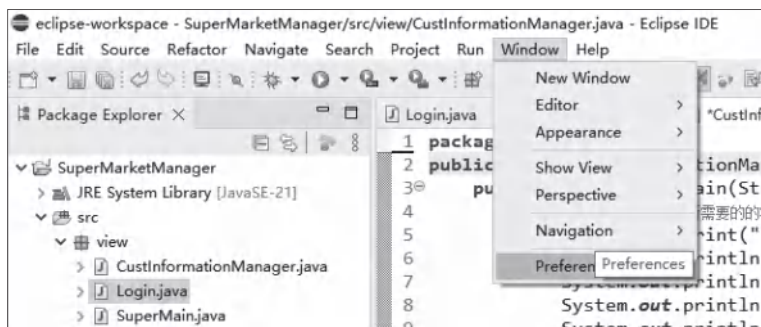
eclipse-workspace - SuperMarketManager/src/view/CustInformationManager.java - Eclipse IDE

File Edit Source Refactor Navigate Search Project Run Window Help

Package Explorer ×

SuperMarketManager
JRE System Library [JavaSE-21]
src
view
CustInformationManager.java
Login.java
SuperMain.java

Login.java
*CustInf

1 packag
2 public
3 pu
4
5
6
7
8

tionMa
ain(St
需要的
rint("
rintln
rintln
System.out.println
System.out.println

New Window
Editor
Appearance
Show View
Perspective
Navigation
Preferen
Preferences